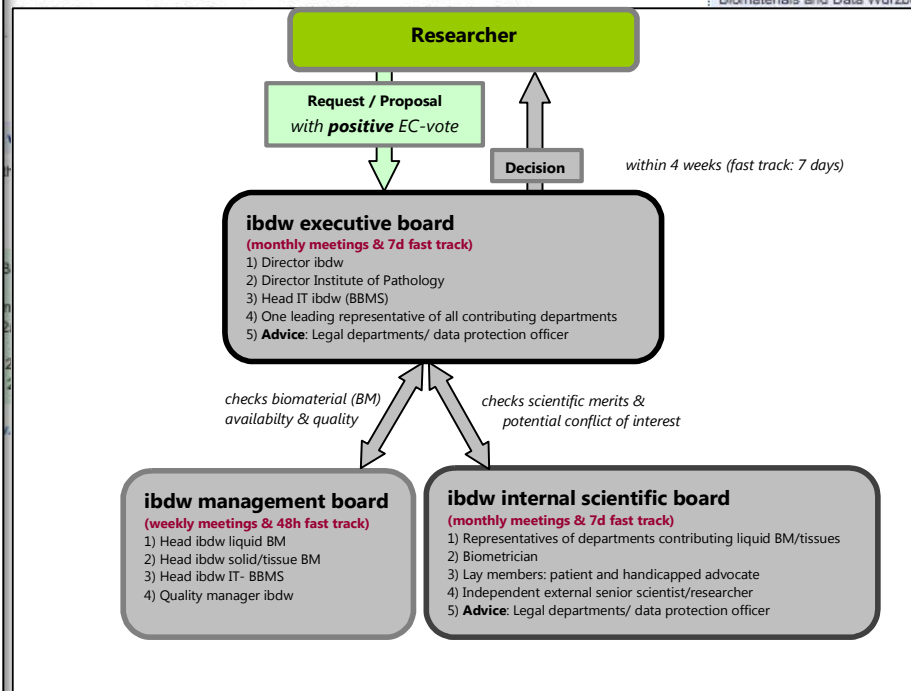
Biomaterials and Data Würzb

Researcher

Request / Proposal
with **positive** EC-vote

Decision

within 4 weeks (fast track: 7 days)

**ibdw executive board**
(monthly meetings & 7d fast track)
1) Director ibdw
2) Director Institute of Pathology
3) Head IT ibdw (BBMS)
4) One leading representative of all contributing departments
5) **Advice**: Legal departments/ data protection officer

checks biomaterial (BM) availabilty & quality

checks scientific merits & potential conflict of interest

**ibdw management board**
(weekly meetings & 48h fast track)
1) Head ibdw liquid BM
2) Head ibdw solid/tissue BM
3) Head ibdw IT- BBMS
4) Quality manager ibdw

**ibdw internal scientific board**
(monthly meetings & 7d fast track)
1) Representatives of departments contributing liquid BM/tissues
2) Biometrician
3) Lay members: patient and handicapped advocate
4) Independent external senior scientist/researcher
5) **Advice**: Legal departments/ data protection officer